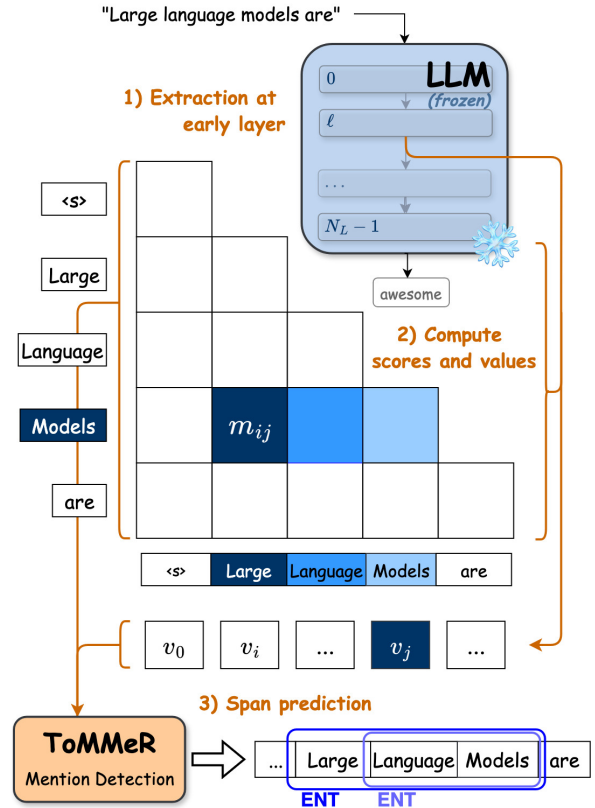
"Large language models are"

LLM
(frozen)

0

$\ell$

...

$N_L - 1$

awesome

1) Extraction at early layer

<s>

Large

Language

Models

are

$m_{ij}$

2) Compute scores and values

| <s> | Large | Language | Models | are |
|---|---|---|---|---|

| $v_0$ | $v_i$ | ... | $v_j$ | ... |
|---|---|---|---|---|

3) Span prediction

ToMMeR
Mention Detection

| ... | Large | Language | Models | are |
|---|---|---|---|---|

ENT ENT